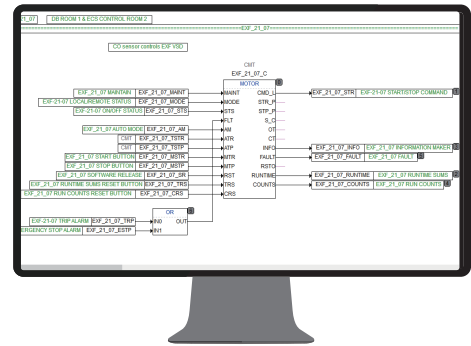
1_07 DB ROOM 1 & ECS CONTROL ROOM 2

EXF_21_07

CO sensor controls EXF VSD

CMT
EXF_21_07_C
MOTOR

EXF_21_07 MAINTAIN EXF_21_07_MAINT MAINT
EXF-21-07 LOCAL/REMOTE STATUS EXF_21_07_MODE MODE
EXF-21-07 ON/OFF STATUS EXF_21_07_STS STS
FLT
EXF_21_07 AUTO MODE EXF_21_07_AM AM
CMT EXF_21_07_TSTR ATR
CMT EXF_21_07_TSTP ATP
EXF_21_07 START BUTTON EXF_21_07_MSTR MTR
EXF_21_07 STOP BUTTON EXF_21_07_MSTP MTP
EXF_21_07 SOFTWARE RELEASE EXF_21_07_SR RST
EXF_21_07 RUNTIME SUMS RESET BUTTON EXF_21_07_TRS TRS
EXF_21_07 RUN COUNTS RESET BUTTON EXF_21_07_CRS CRS

CMD_L EXF_21_07_STR EXF_21_07 START/STOP COMMAND
STR_P
STP_P
S_O
OT
CT
INFO EXF_21_07_INFO EXF_21_07 INFORMATION MAKER
FAULT EXF_21_07_FAULT EXF_21_07 FAULT
RSTO
RUNTIME EXF_21_07_RUNTIME EXF_21_07 RUNTIME SUMS
COUNTS EXF_21_07_COUNTS EXF_21_07 RUN COUNTS

OR
EXF_21-07 TRIP ALARM EXF_21_07_TRP IN0 OUT
ERGENCY STOP ALARM EXF_21_07_ESTP IN1